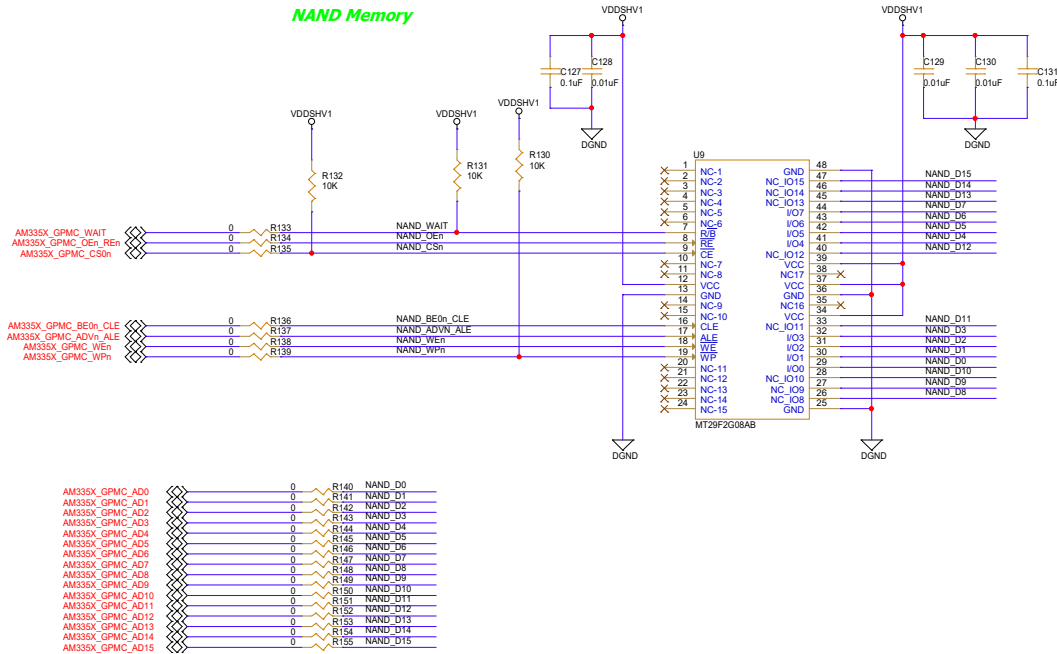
NAND Memory

VDDSHV1

C127
0.1uF

C128
0.01uF

DGND

VDDSHV1

C129
0.01uF

C130
0.01uF

C131

DGND

VDDSHV1

R132
10K

VDDSHV1

R131
10K

VDDSHV1

R130
10K

U9

AM335X_GPMC_WAIT
AM335X_GPMC_OEn_REn
AM335X_GPMC_CS0n

0 R133
0 R134
0 R135

NAND_WAIT
NAND_OEn
NAND_CSn

AM335X_GPMC_BE0n_CLE
AM335X_GPMC_ADVn_ALE
AM335X_GPMC_WEn
AM335X_GPMC_WPn

0 R136
0 R137
0 R138
0 R139

NAND_BE0n_CLE
NAND_ADVN_ALE
NAND_WEn
NAND_WPn

| Pin | Name | Name | Pin |
|---|---|---|---|
| 1 | NC-1 | GND | 48 |
| 2 | NC-2 | NC_IO15 | 47 |
| 3 | NC-3 | NC_IO14 | 46 |
| 4 | NC-4 | NC_IO13 | 45 |
| 5 | NC-5 | I/O7 | 44 |
| 6 | NC-6 | I/O6 | 43 |
| 7 | R/B | I/O5 | 42 |
| 8 | RE | I/O4 | 41 |
| 9 | CE | NC_IO12 | 40 |
| 10 | NC-7 | VCC | 39 |
| 11 | NC-8 | NC17 | 38 |
| 12 | VCC | VCC | 37 |
| 13 | GND | GND | 36 |
| 14 | NC-9 | NC16 | 35 |
| 15 | NC-10 | VCC | 34 |
| 16 | CLE | NC_IO11 | 33 |
| 17 | ALE | I/O3 | 32 |
| 18 | WE | I/O2 | 31 |
| 19 | WP | I/O1 | 30 |
| 20 | NC-11 | I/O0 | 29 |
| 21 | NC-12 | NC_IO10 | 28 |
| 22 | NC-13 | NC_IO9 | 27 |
| 23 | NC-14 | NC_IO8 | 26 |
| 24 | NC-15 | GND | 25 |

MT29F2G08AB

NAND_D15
NAND_D14
NAND_D13
NAND_D7
NAND_D6
NAND_D5
NAND_D4
NAND_D12

NAND_D11
NAND_D3
NAND_D2
NAND_D1
NAND_D0
NAND_D10
NAND_D9
NAND_D8

DGND

DGND

AM335X_GPMC_AD0 0 R140 NAND_D0
AM335X_GPMC_AD1 0 R141 NAND_D1
AM335X_GPMC_AD2 0 R142 NAND_D2
AM335X_GPMC_AD3 0 R143 NAND_D3
AM335X_GPMC_AD4 0 R144 NAND_D4
AM335X_GPMC_AD5 0 R145 NAND_D5
AM335X_GPMC_AD6 0 R146 NAND_D6
AM335X_GPMC_AD7 0 R147 NAND_D7
AM335X_GPMC_AD8 0 R148 NAND_D8
AM335X_GPMC_AD9 0 R149 NAND_D9
AM335X_GPMC_AD10 0 R150 NAND_D10
AM335X_GPMC_AD11 0 R151 NAND_D11
AM335X_GPMC_AD12 0 R152 NAND_D12
AM335X_GPMC_AD13 0 R153 NAND_D13
AM335X_GPMC_AD14 0 R154 NAND_D14
AM335X_GPMC_AD15 0 R155 NAND_D15